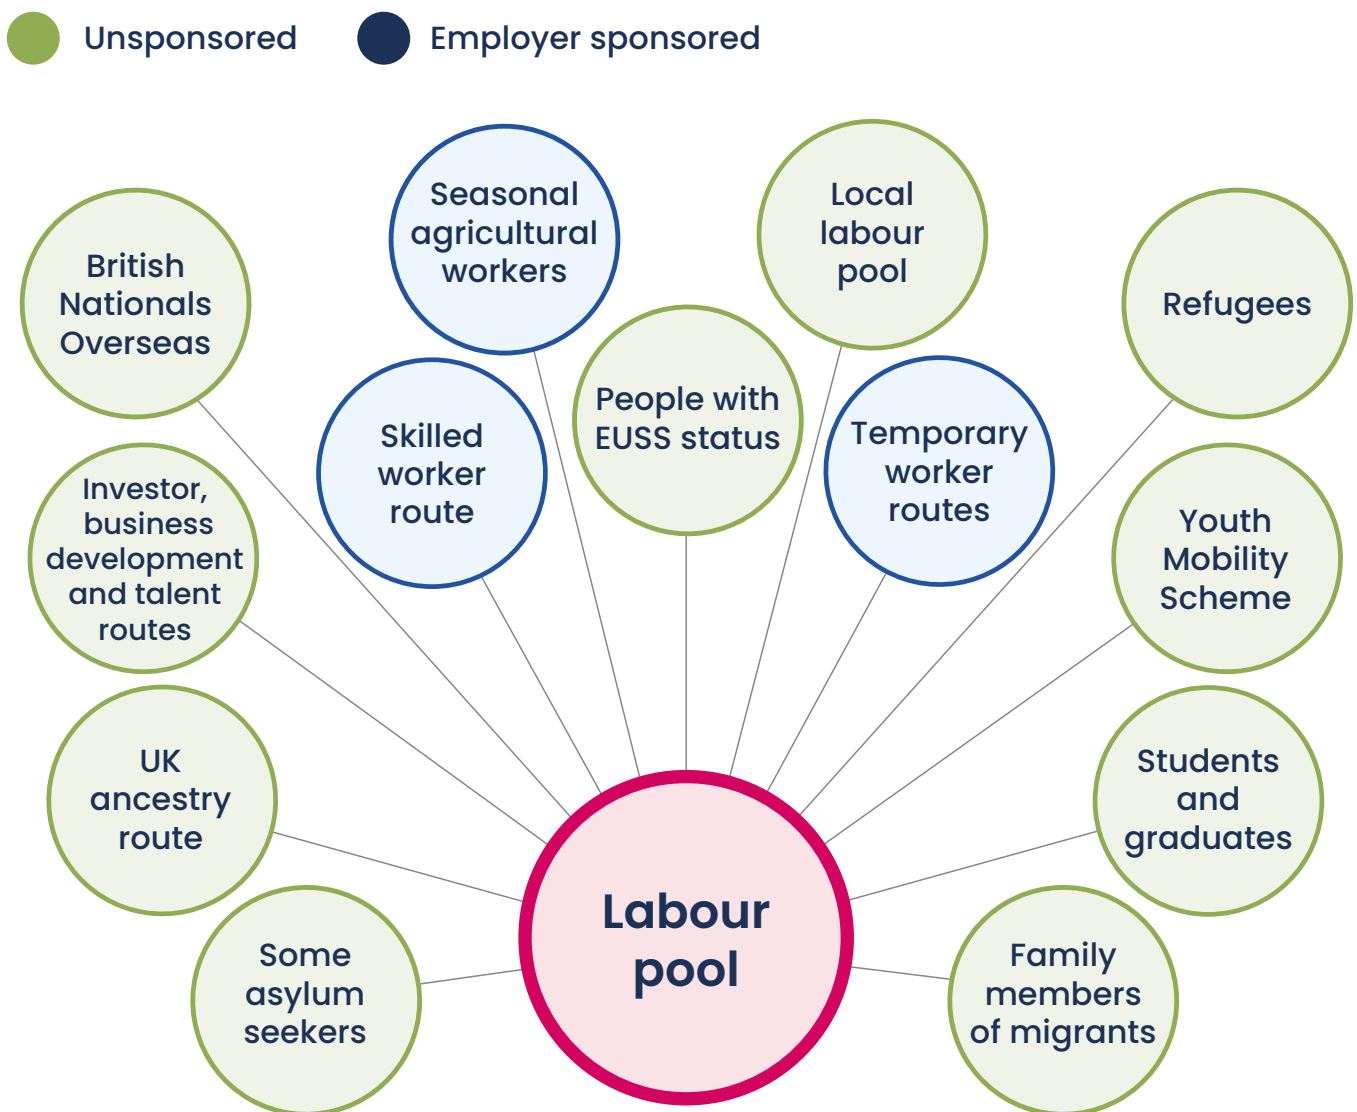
Unsponsored
Employer sponsored

British Nationals Overseas

Seasonal agricultural workers

Local labour pool

Refugees

Skilled worker route

People with EUSS status

Temporary worker routes

Investor, business development and talent routes

Youth Mobility Scheme

UK ancestry route

Students and graduates

Some asylum seekers

Labour pool

Family members of migrants